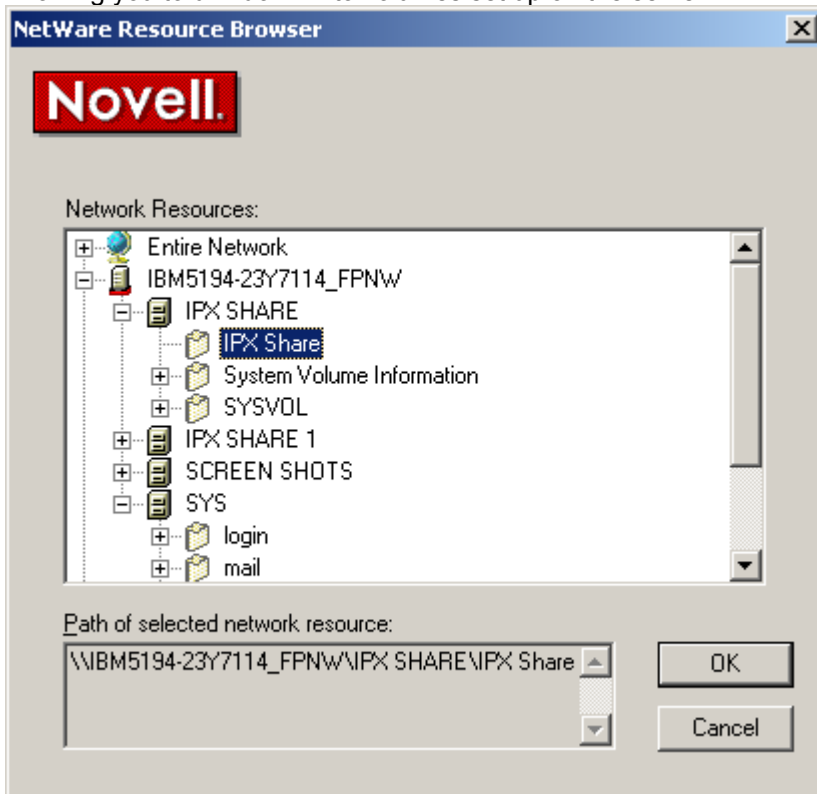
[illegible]

NetWare Resource Browser

Novell.

Network Resources:

Entire Network
IBM5194-23Y7114_FPNW
IPX SHARE
IPX Share
System Volume Information
SYSVOL
IPX SHARE 1
SCREEN SHOTS
SYS
login
mail

Path of selected network resource:

\\IBM5194-23Y7114_FPNW\IPX SHARE\IPX Share

OK

Cancel